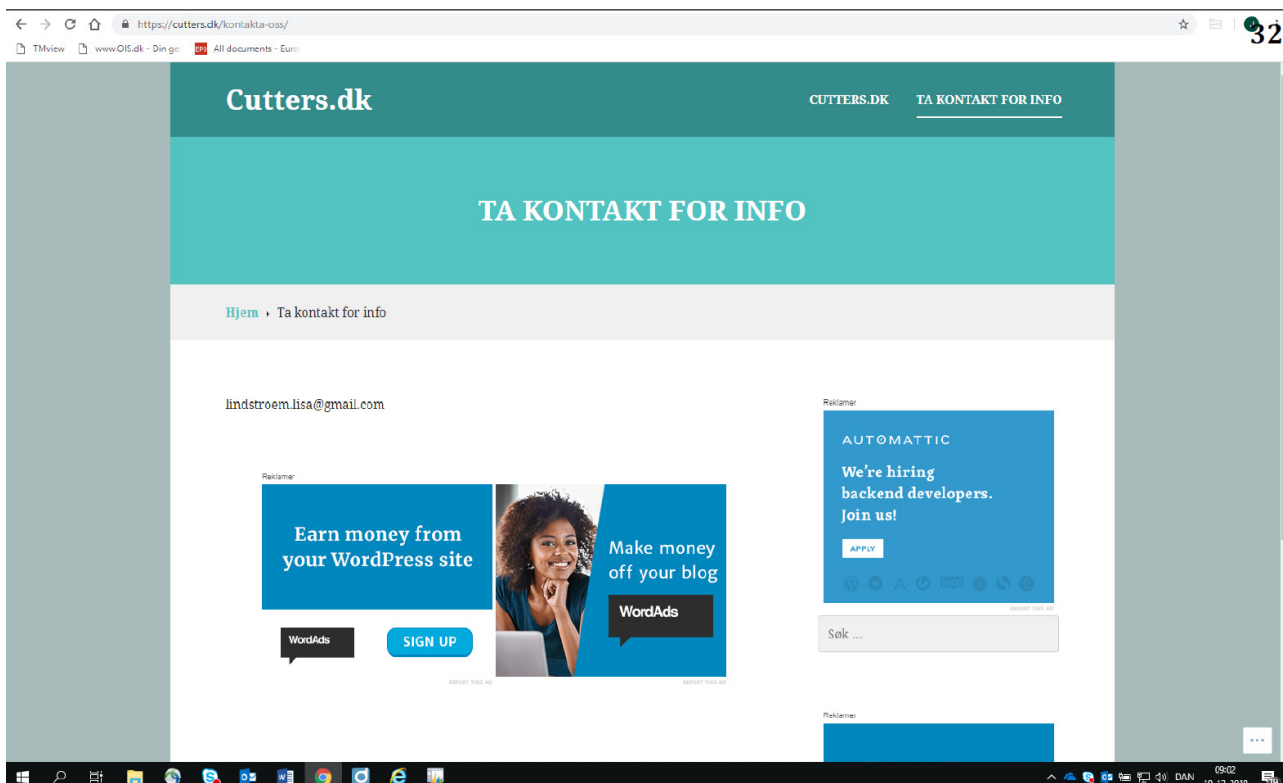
https://cutters.dk/kontakta-oss/

32

TMview www.OIS.dk - Din ge All documents - Euro

Cutters.dk

CUTTERS.DK TA KONTAKT FOR INFO

TA KONTAKT FOR INFO

Hjem › Ta kontakt for info

lindstroem.lisa@gmail.com

Reklamer

Earn money from your WordPress site

WordAds

SIGN UP

Make money off your blog

WordAds

REPORT THIS AD

REPORT THIS AD

Reklamer

AUTOMATTIC

We're hiring backend developers. Join us!

APPLY

REPORT THIS AD

Søk ...

Reklamer

DAN 09:02 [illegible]